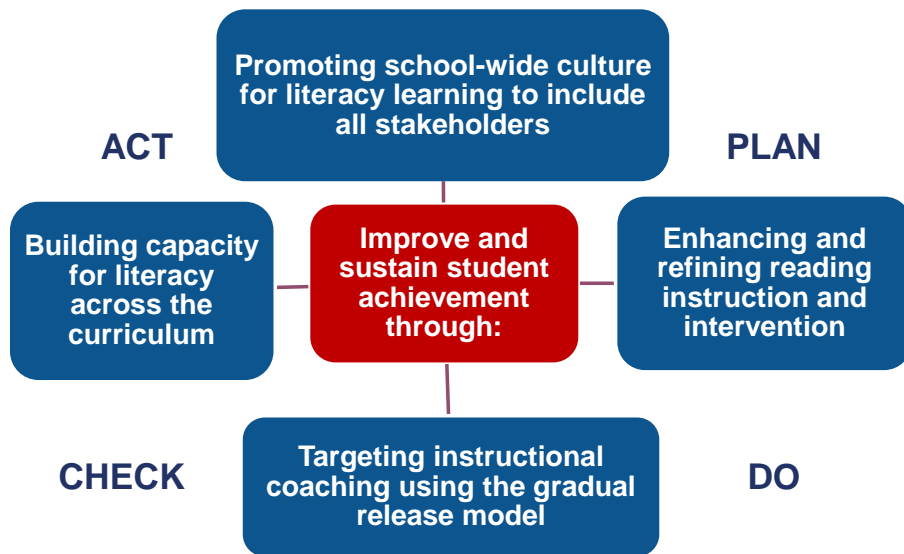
Promoting school-wide culture for literacy learning to include all stakeholders

ACT

PLAN

Building capacity for literacy across the curriculum

Improve and sustain student achievement through:

Enhancing and refining reading instruction and intervention

CHECK

Targeting instructional coaching using the gradual release model

DO